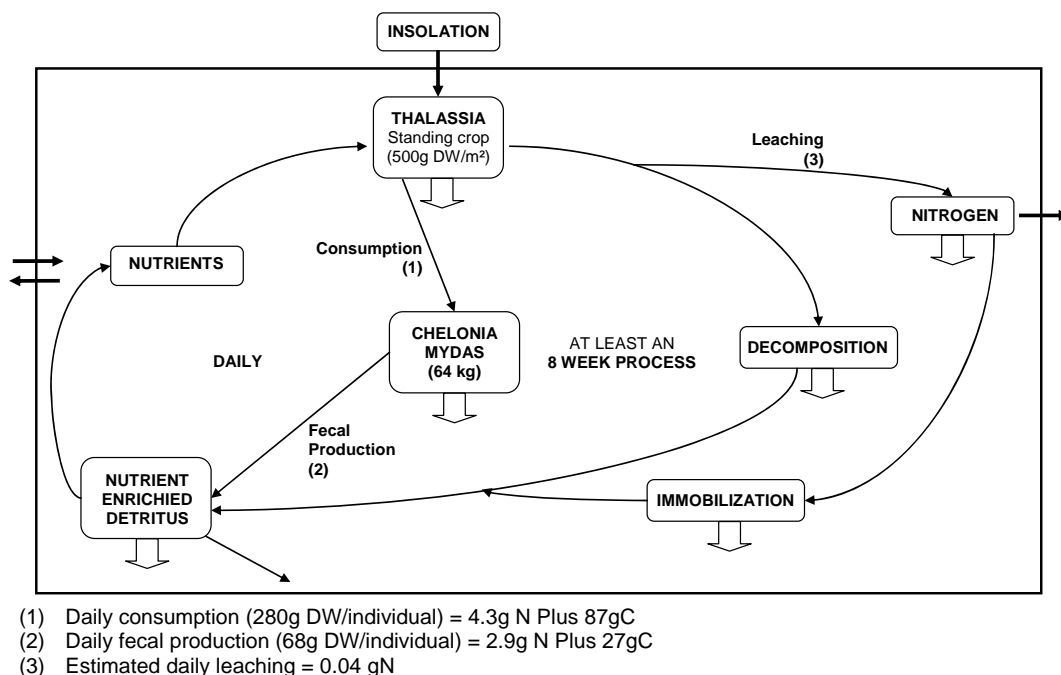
INSOLATION

THALASSIA
Standing crop
(500g DW/m²)

Leaching
(3)

NITROGEN

NUTRIENTS

Consumption
(1)

CHELONIA
MYDAS
(64 kg)

AT LEAST AN
8 WEEK PROCESS

DECOMPOSITION

DAILY

Fecal
Production
(2)

NUTRIENT
ENRICHIED
DETRITUS

IMMOBILIZATION

(1) Daily consumption (280g DW/individual) = 4.3g N Plus 87gC
(2) Daily fecal production (68g DW/individual) = 2.9g N Plus 27gC
(3) Estimated daily leaching = 0.04 gN